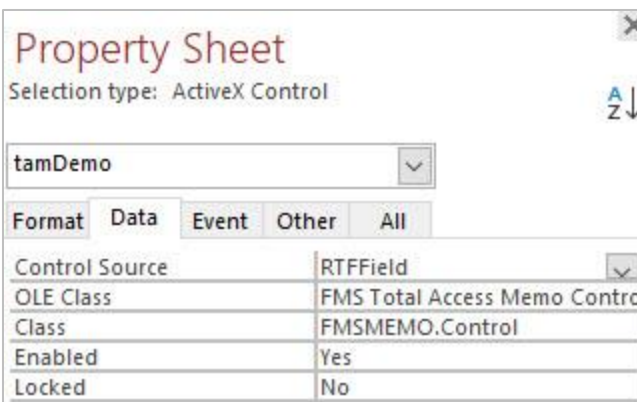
Property Sheet

Selection type: ActiveX Control

tamDemo

Format | Data | Event | Other | All

| Control Source | RTFField |
|---|---|
| OLE Class | FMS Total Access Memo Contro |
| Class | FMSMEMO.Control |
| Enabled | Yes |
| Locked | No |